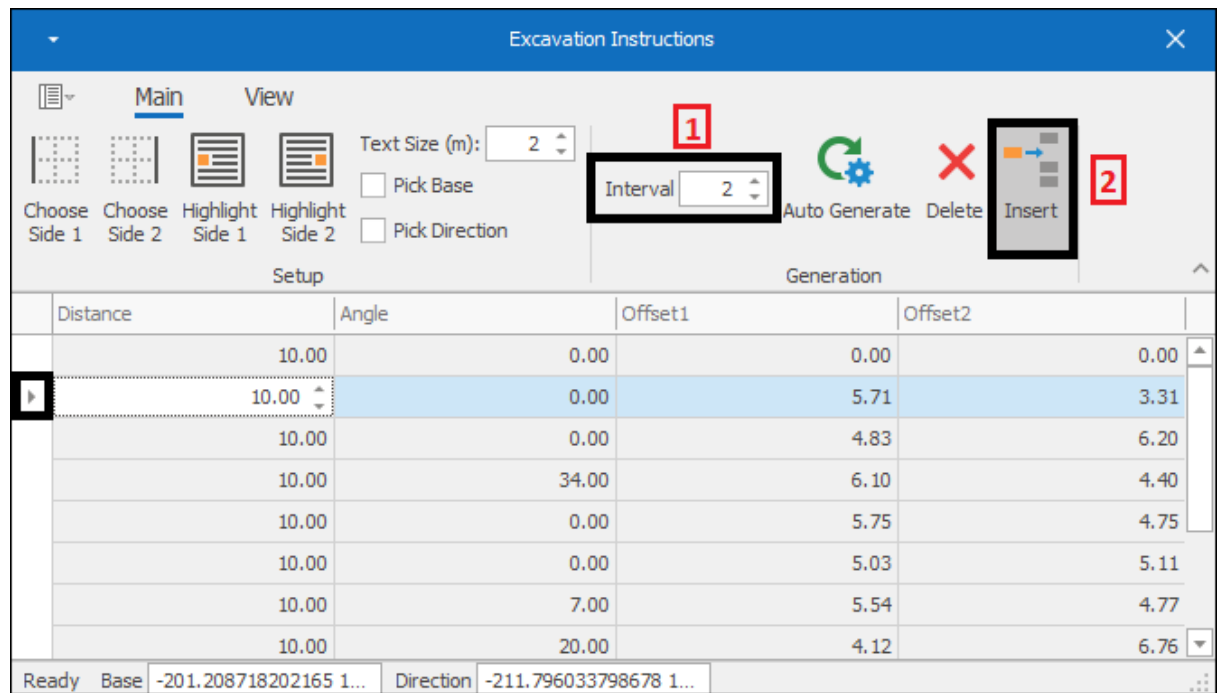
Excavation Instructions

Main View

Choose Side 1 Choose Side 2 Highlight Side 1 Highlight Side 2

Text Size (m): 2

Pick Base

Pick Direction

Setup

1

Interval 2

Auto Generate Delete Insert

2

Generation

| Distance | Angle | Offset1 | Offset2 |
|---|---|---|---|
| 10.00 | 0.00 | 0.00 | 0.00 |
| 10.00 | 0.00 | 5.71 | 3.31 |
| 10.00 | 0.00 | 4.83 | 6.20 |
| 10.00 | 34.00 | 6.10 | 4.40 |
| 10.00 | 0.00 | 5.75 | 4.75 |
| 10.00 | 0.00 | 5.03 | 5.11 |
| 10.00 | 7.00 | 5.54 | 4.77 |
| 10.00 | 20.00 | 4.12 | 6.76 |

Ready Base -201.208718202165 1... Direction -211.796033798678 1...